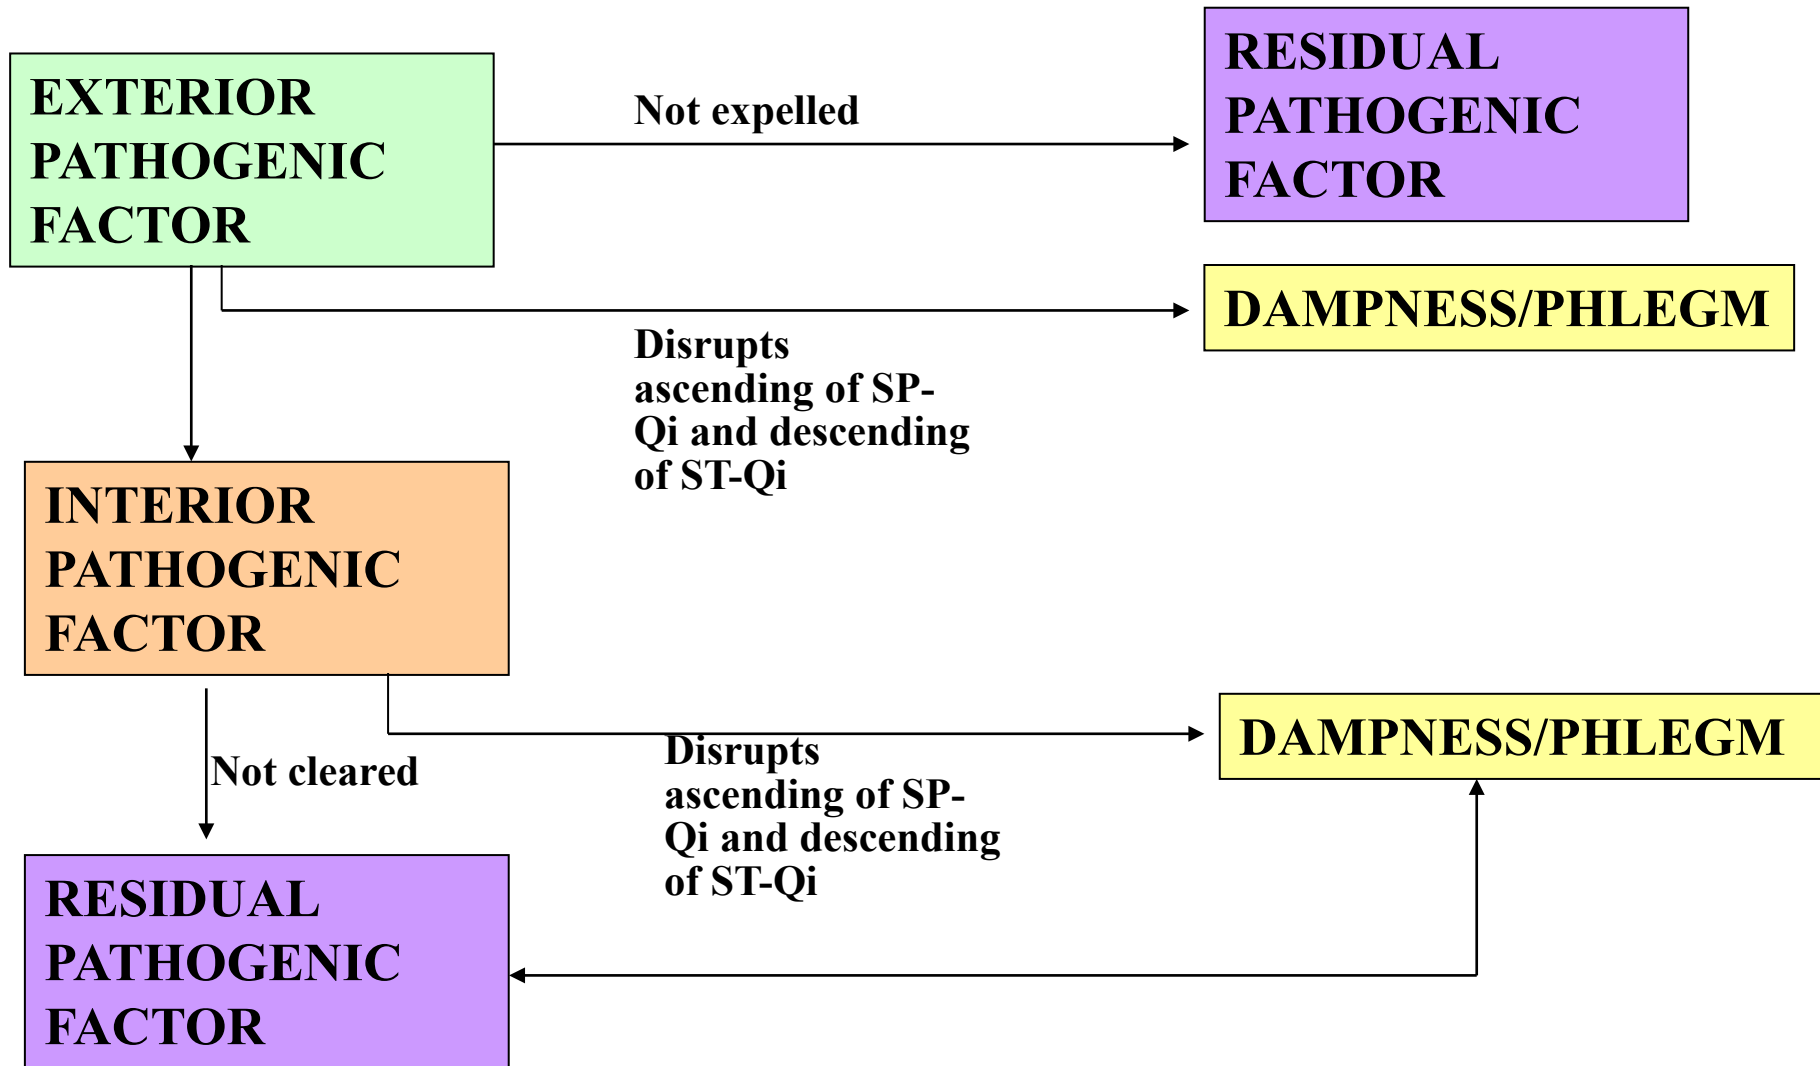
EXTERIOR PATHOGENIC FACTOR

Not expelled

RESIDUAL PATHOGENIC FACTOR

DAMPNESS/PHLEGM

Disrupts ascending of SP-Qi and descending of ST-Qi

INTERIOR PATHOGENIC FACTOR

Not cleared

DAMPNESS/PHLEGM

Disrupts ascending of SP-Qi and descending of ST-Qi

RESIDUAL PATHOGENIC FACTOR